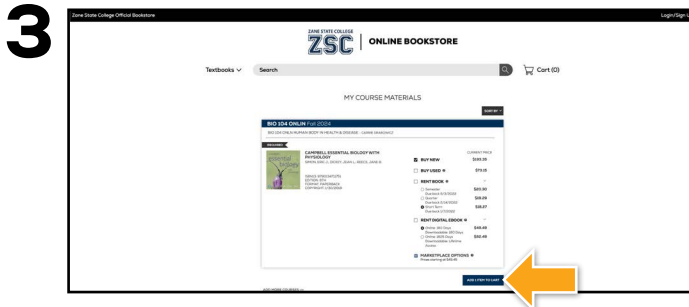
3

Zane State College Official Bookstore

Login/Sign U

ZANE STATE COLLEGE
ZSC | ONLINE BOOKSTORE

Textbooks ∨

Search

Cart (0)

MY COURSE MATERIALS

SORT BY

BIO 104 ONLIN Fall 2024

BIO 104 ONLIN HUMAN BODY IN HEALTH & DISEASE - LEANNE SNAKOWSKI

REQUIRED

CAMPBELL ESSENTIAL BIOLOGY WITH PHYSIOLOGY

CURRENT PRICE

BUY NEW $192.25

BUY USED $73.13

RENT BOOK

Semester $20.90

Quarter $18.29

Short Term $28.57

RENT DIGITAL EBOOK

Online, 180 Days $48.49

Online, 1825 Days $52.49

MARKETPLACE OPTIONS

ADD 1 ITEM TO CART

ADD MORE COURSES